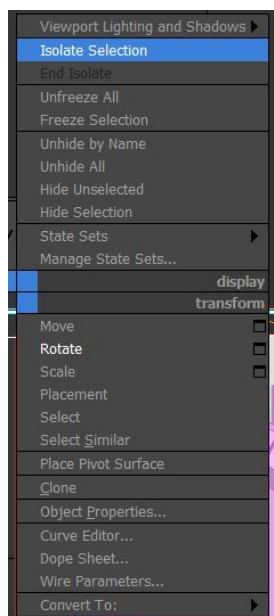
Viewport Lighting and Shadows
Isolate Selection
End Isolate
Unfreeze All
Freeze Selection
Unhide by Name
Unhide All
Hide Unselected
Hide Selection
State Sets
Manage State Sets...
display
transform
Move
Rotate
Scale
Placement
Select
Select Similar
Place Pivot Surface
Clone
Object Properties...
Curve Editor...
Dope Sheet...
Wire Parameters...
Convert To: